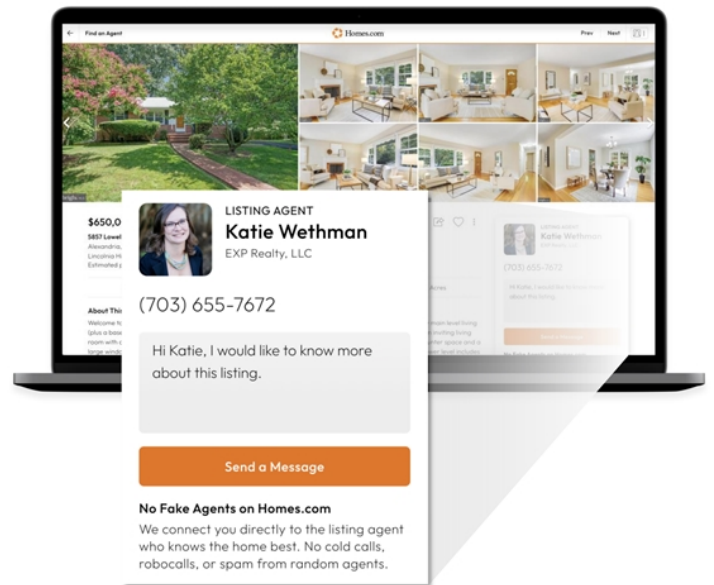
Find an Agent

Homes.com

Prev Next

$650,0

5857 Lowel

Alexandria,

Lincolnia H

Estimated p

About Thi

Welcome to

(plus a base

room with

large wind

LISTING AGENT

Katie Wethman

EXP Realty, LLC

(703) 655-7672

Hi Katie, I would like to know more about this listing.

Send a Message

No Fake Agents on Homes.com

We connect you directly to the listing agent who knows the home best. No cold calls, robocalls, or spam from random agents.

LISTING AGENT

Katie Wethman

(703) 655-7672

Hi Katie, I would like to know more about this listing.